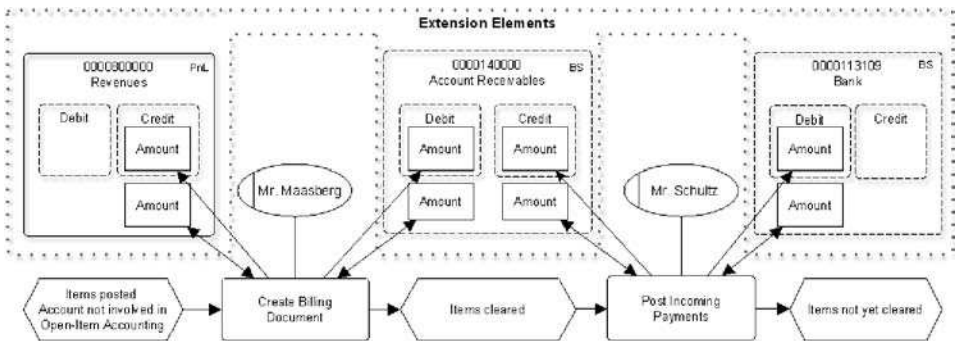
Extension Elements

0000800000
Revenues
PnL

Debit

Credit

Amount

Amount

Mr. Maasberg

0000140000
Account Receivables
BS

Debit

Amount

Credit

Amount

Amount

Amount

Mr. Schultz

0000113109
Bank
BS

Debit

Amount

Credit

Amount

Items posted Account not involved in Open-Item Accounting

Create Billing Document

Items cleared

Post Incoming Payments

Items not yet cleared